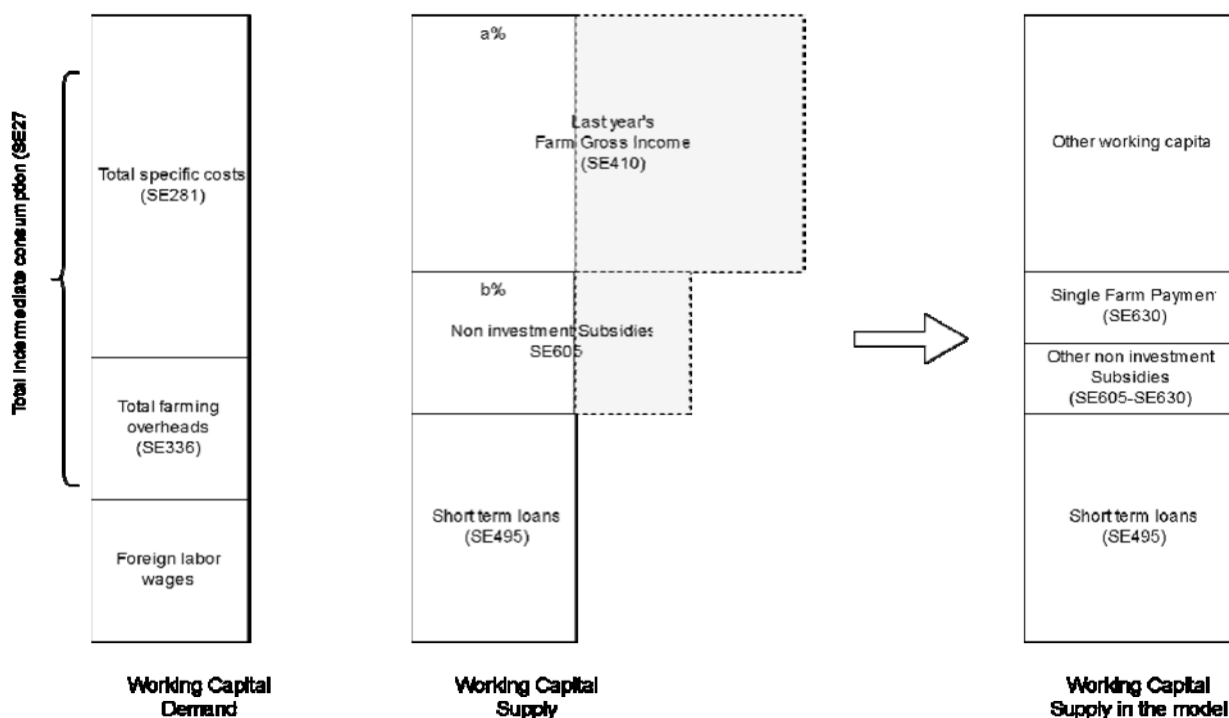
Total intermediate consumption (SE27

Total specific costs (SE281)

Total farming overheads (SE336)

Foreign labor wages

Working Capital Demand

a%

Last year's Farm Gross Income (SE410)

b%

Non investment Subsidies SE605

Short term loans (SE495)

Working Capital Supply

Other working capita

Single Farm Paymen (SE630)

Other non investment Subsidies (SE605-SE630)

Short term loans (SE495)

Working Capital Supply in the model